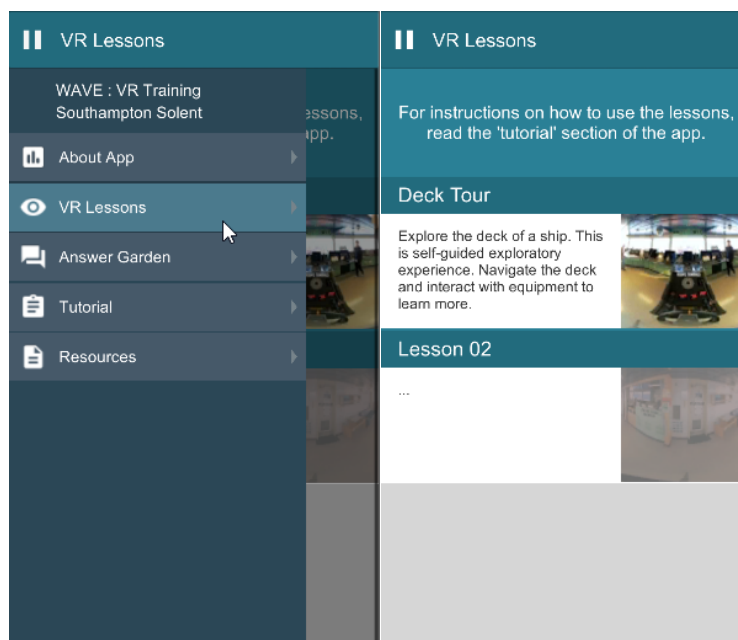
VR Lessons

WAVE : VR Training
Southampton Solent

essons,
pp.

About App

VR Lessons

Answer Garden

Tutorial

Resources

VR Lessons

For instructions on how to use the lessons, read the 'tutorial' section of the app.

Deck Tour

Explore the deck of a ship. This is self-guided exploratory experience. Navigate the deck and interact with equipment to learn more.

Lesson 02

...